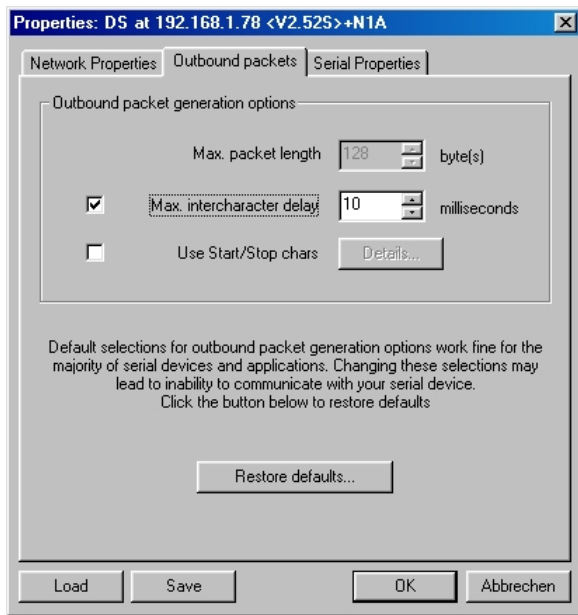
Properties: DS at 192.168.1.78 <V2.52S>+N1A

Network Properties | Outbound packets | Serial Properties

Outbound packet generation options

Max. packet length 128 byte(s)

Max. intercharacter delay 10 milliseconds

Use Start/Stop chars Details...

Default selections for outbound packet generation options work fine for the majority of serial devices and applications. Changing these selections may lead to inability to communicate with your serial device. Click the button below to restore defaults

Restore defaults...

Load Save OK Abbrechen